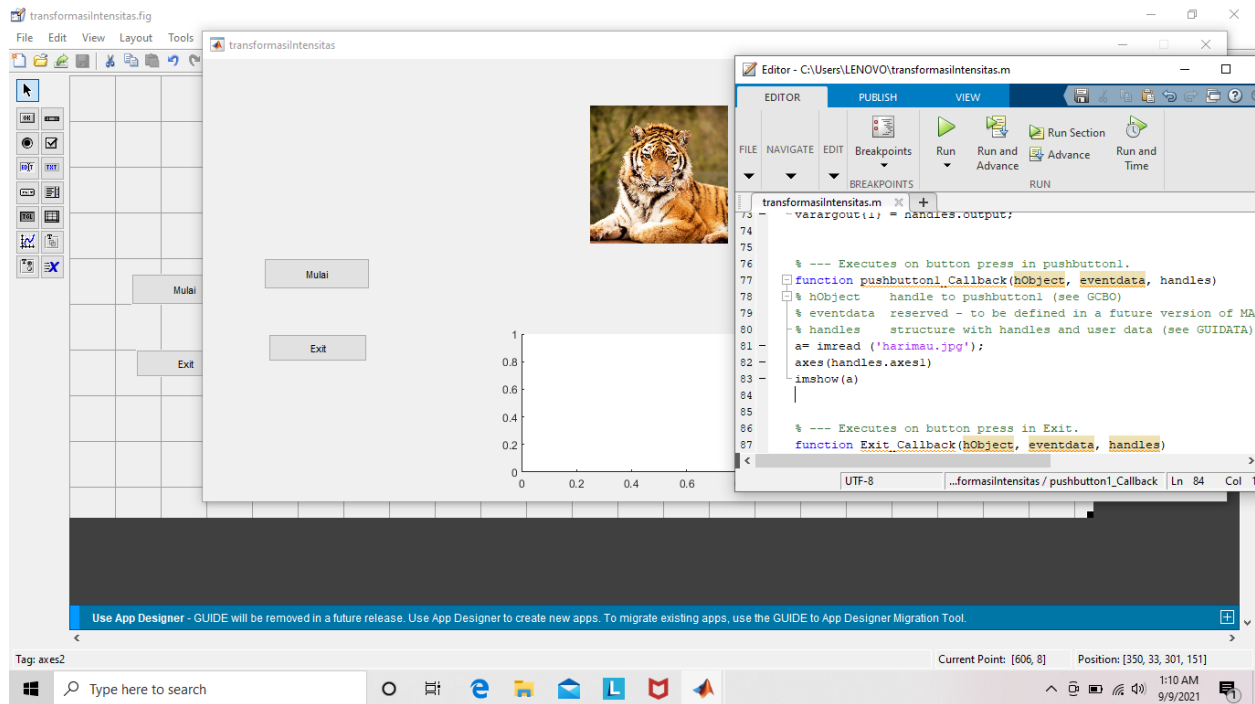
transformasiIntensitas.fig

File Edit View Layout Tools

Mulai

Exit

transformasiIntensitas

Mulai

Exit

1
0.8
0.6
0.4
0.2
0
0 0.2 0.4 0.6

Editor - C:\Users\LENOVO\transformasiIntensitas.m

EDITOR PUBLISH VIEW

FILE NAVIGATE EDIT Breakpoints BREAKPOINTS Run Run and Advance Run Section Advance Run and Time RUN

transformasiIntensitas.m

73 varargout{1} = handles.output;
74
75
76 % --- Executes on button press in pushbutton1.
77 function pushbutton1_Callback(hObject, eventdata, handles)
78 % hObject handle to pushbutton1 (see GCBO)
79 % eventdata reserved - to be defined in a future version of MA
80 % handles structure with handles and user data (see GUIDATA)
81 a= imread ('harimau.jpg');
82 axes(handles.axes1)
83 imshow(a)
84
85
86 % --- Executes on button press in Exit.
87 function Exit_Callback(hObject, eventdata, handles)

UTF-8 ...formasiIntensitas / pushbutton1_Callback Ln 84 Col 1

Use App Designer - GUIDE will be removed in a future release. Use App Designer to create new apps. To migrate existing apps, use the GUIDE to App Designer Migration Tool.

Tag: axes2 Current Point: [606, 8] Position: [350, 33, 301, 151]

Type here to search

1:10 AM
9/9/2021